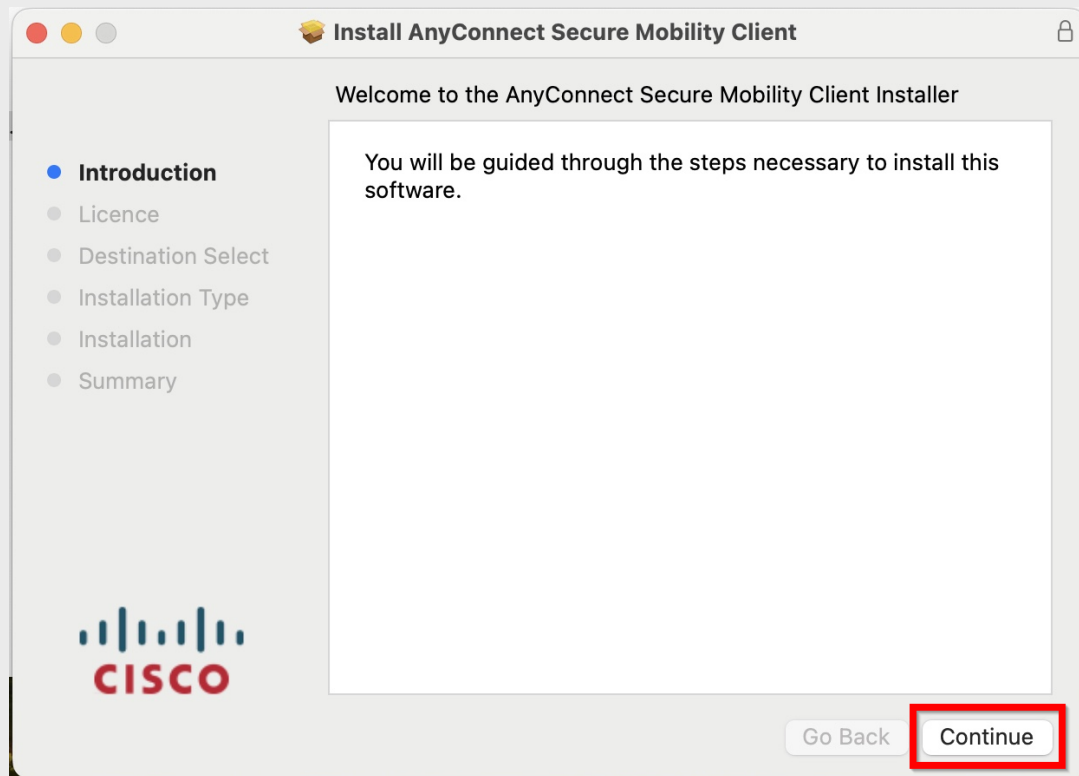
Install AnyConnect Secure Mobility Client

Welcome to the AnyConnect Secure Mobility Client Installer

Introduction
Licence
Destination Select
Installation Type
Installation
Summary

You will be guided through the steps necessary to install this software.

CISCO

Go Back
Continue